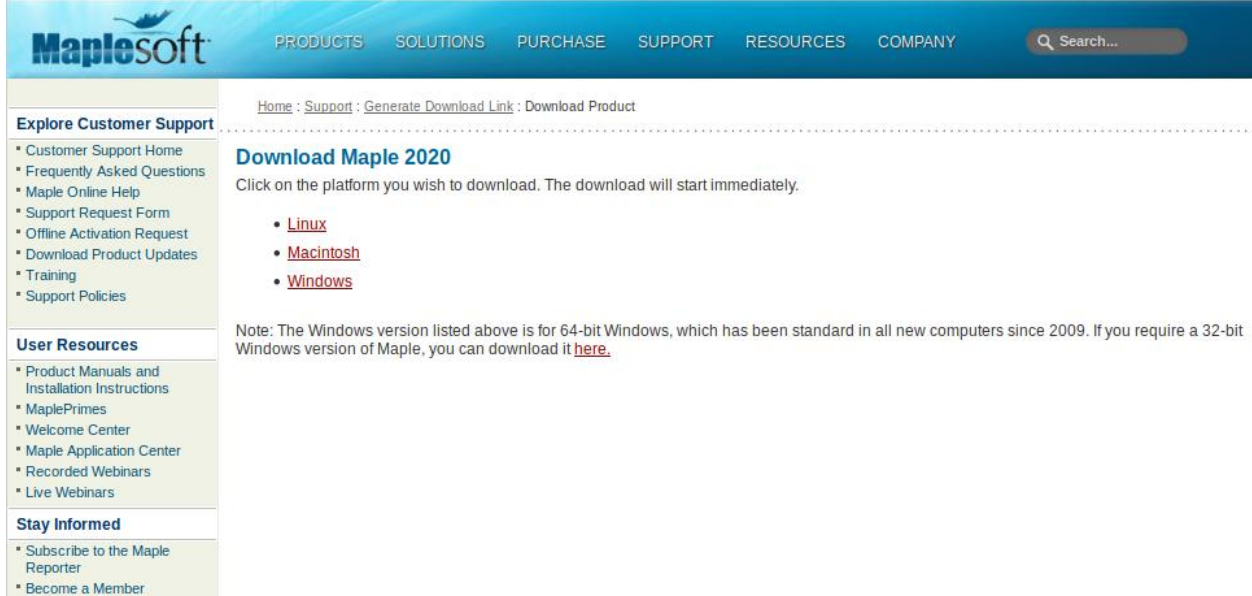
Maplesoft

PRODUCTS SOLUTIONS PURCHASE SUPPORT RESOURCES COMPANY

Search...

Explore Customer Support
- Customer Support Home
- Frequently Asked Questions
- Maple Online Help
- Support Request Form
- Offline Activation Request
- Download Product Updates
- Training
- Support Policies

User Resources
- Product Manuals and Installation Instructions
- MaplePrimes
- Welcome Center
- Maple Application Center
- Recorded Webinars
- Live Webinars

Stay Informed
- Subscribe to the Maple Reporter
- Become a Member

Home : Support : Generate Download Link : Download Product

Download Maple 2020

Click on the platform you wish to download. The download will start immediately.

- Linux
- Macintosh
- Windows

Note: The Windows version listed above is for 64-bit Windows, which has been standard in all new computers since 2009. If you require a 32-bit Windows version of Maple, you can download it here.